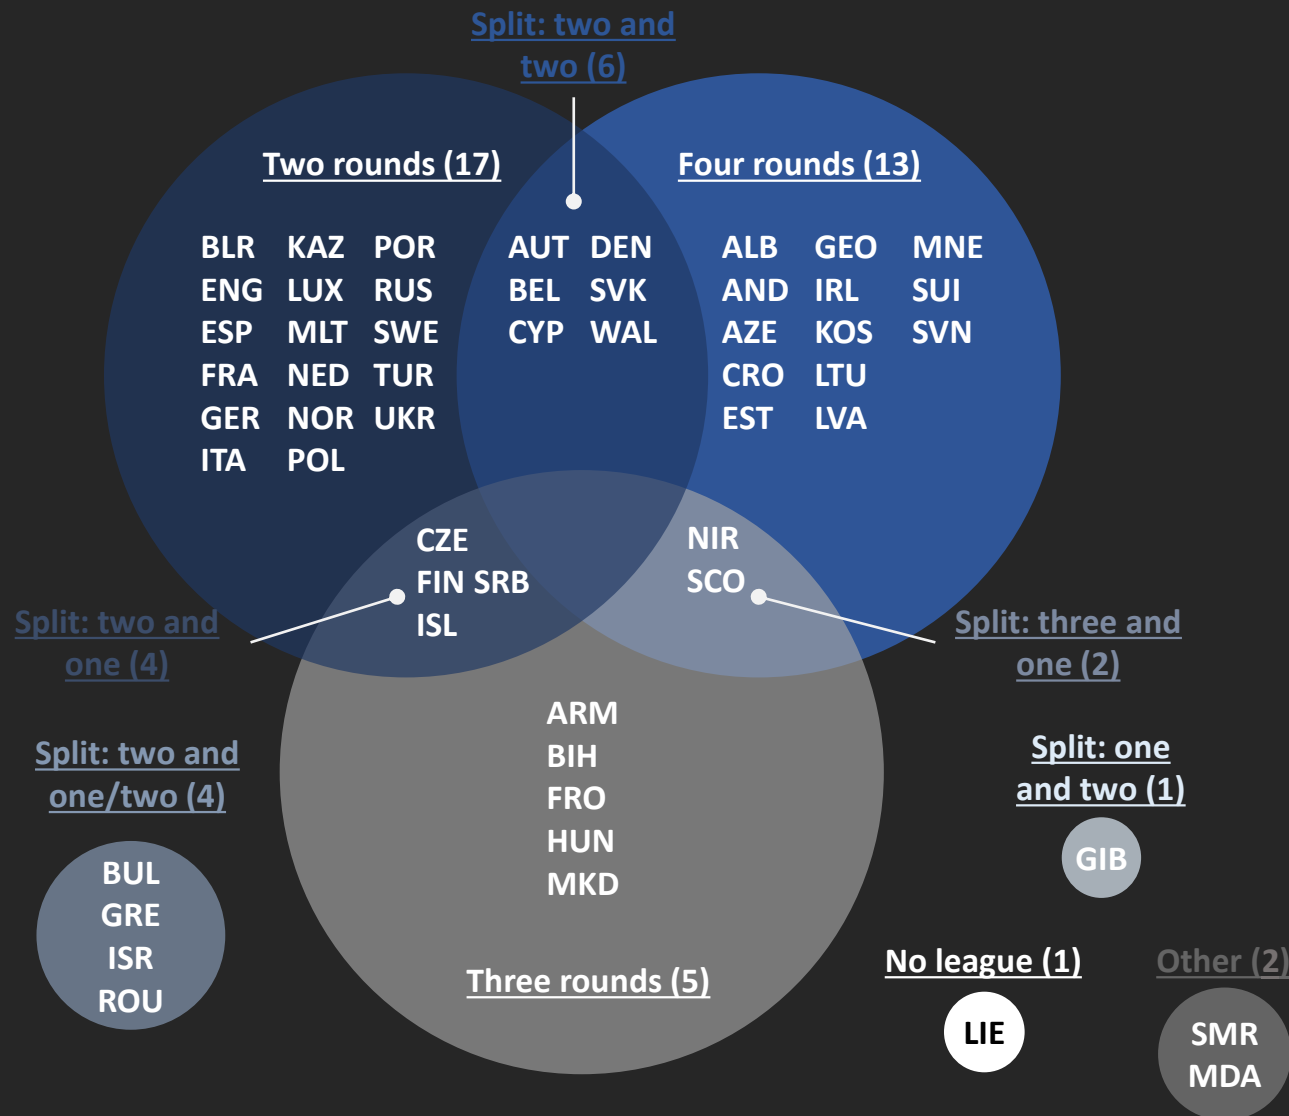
Split: two and two (6)

Two rounds (17)

Four rounds (13)

BLR KAZ POR
ENG LUX RUS
ESP MLT SWE
FRA NED TUR
GER NOR UKR
ITA POL

AUT DEN
BEL SVK
CYP WAL

ALB GEO MNE
AND IRL SUI
AZE KOS SVN
CRO LTU
EST LVA

CZE
FIN SRB
ISL

NIR
SCO

Split: two and one (4)

Split: three and one (2)

ARM
BIH
FRO
HUN
MKD

Split: two and one/two (4)

BUL
GRE
ISR
ROU

Split: one and two (1)

GIB

Three rounds (5)

No league (1)

LIE

Other (2)

SMR
MDA